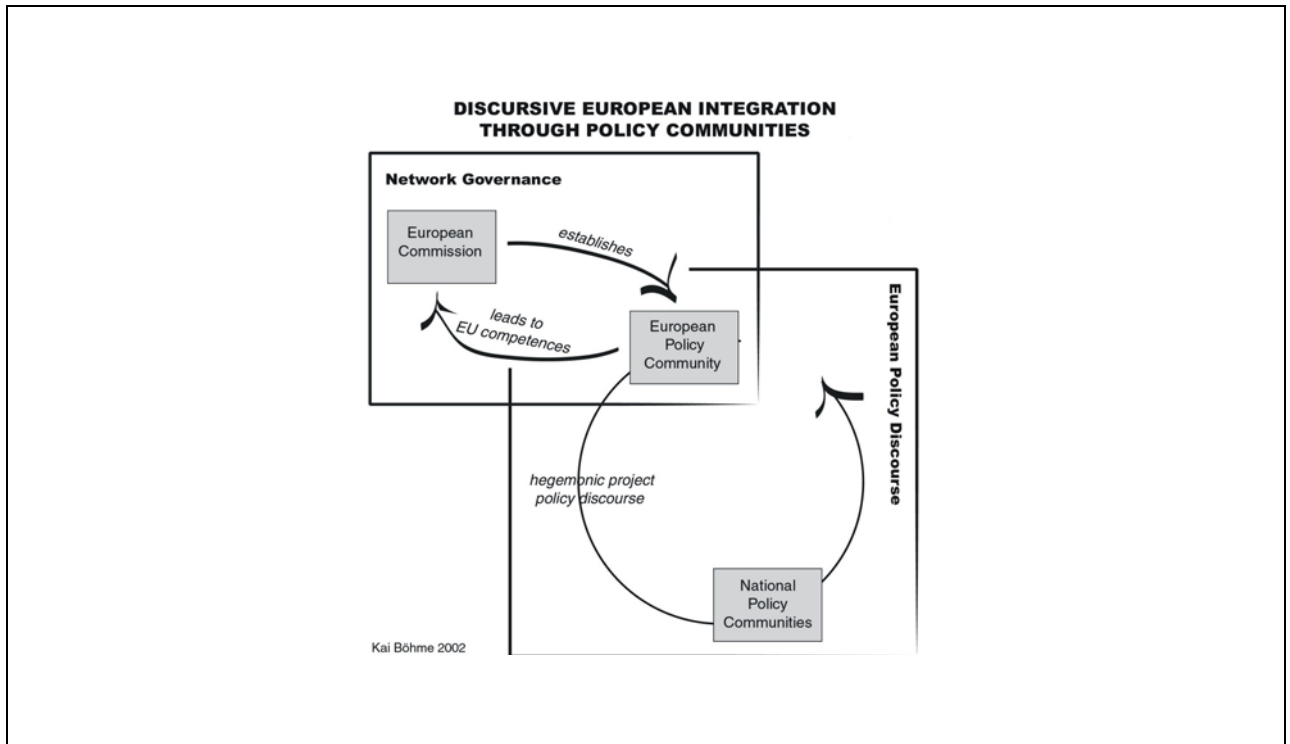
DISCURSIVE EUROPEAN INTEGRATION THROUGH POLICY COMMUNITIES

Network Governance

European Commission

establishes

leads to EU competences

European Policy Community

European Policy Discourse

hegemonic project policy discourse

National Policy Communities

Kai Böhme 2002